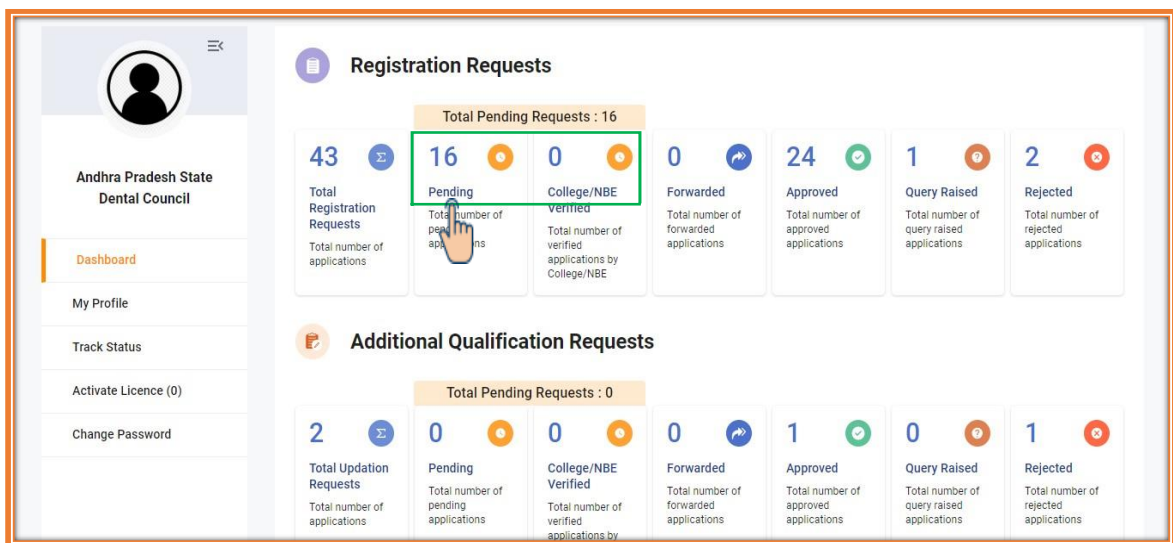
Andhra Pradesh State Dental Council

Dashboard

My Profile

Track Status

Activate Licence (0)

Change Password

Registration Requests

Total Pending Requests : 16

43
Total Registration Requests
Total number of applications

16
Pending
Total number of pe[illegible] ap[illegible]ns

0
College/NBE Verified
Total number of verified applications by College/NBE

0
Forwarded
Total number of forwarded applications

24
Approved
Total number of approved applications

1
Query Raised
Total number of query raised applications

2
Rejected
Total number of rejected applications

Additional Qualification Requests

Total Pending Requests : 0

2
Total Updation Requests
Total number of applications

0
Pending
Total number of pending applications

0
College/NBE Verified
Total number of verified applications by

0
Forwarded
Total number of forwarded applications

1
Approved
Total number of approved applications

0
Query Raised
Total number of query raised applications

1
Rejected
Total number of rejected applications